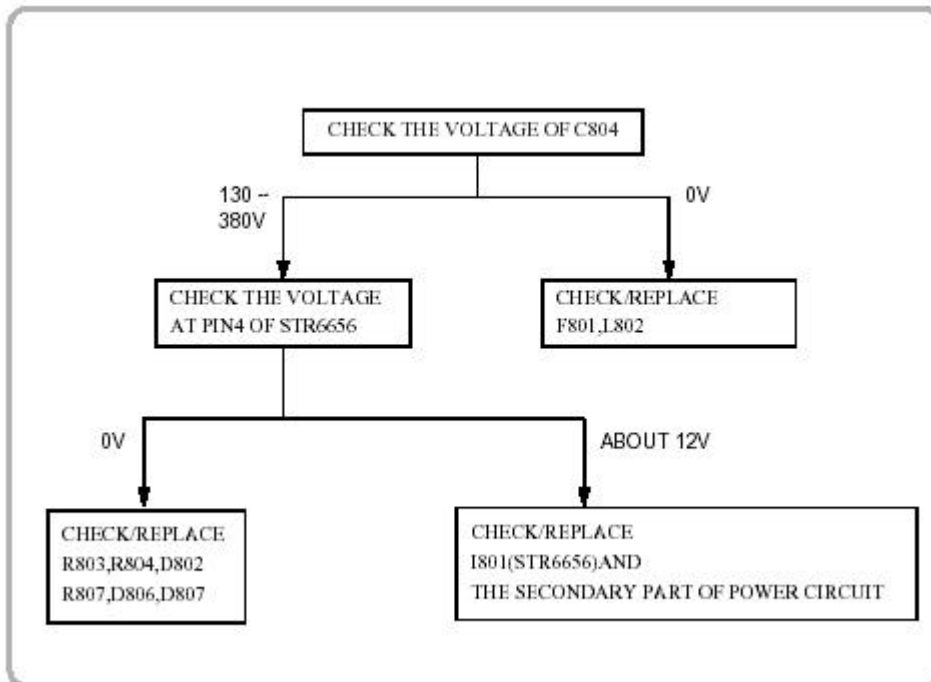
CHECK THE VOLTAGE OF C804

130 ~ 380V

0V

CHECK THE VOLTAGE AT PIN4 OF STR6656

CHECK/REPLACE F801,L802

0V

ABOUT 12V

CHECK/REPLACE R803,R804,D802 R807,D806,D807

CHECK/REPLACE I801(STR6656)AND THE SECONDARY PART OF POWER CIRCUIT